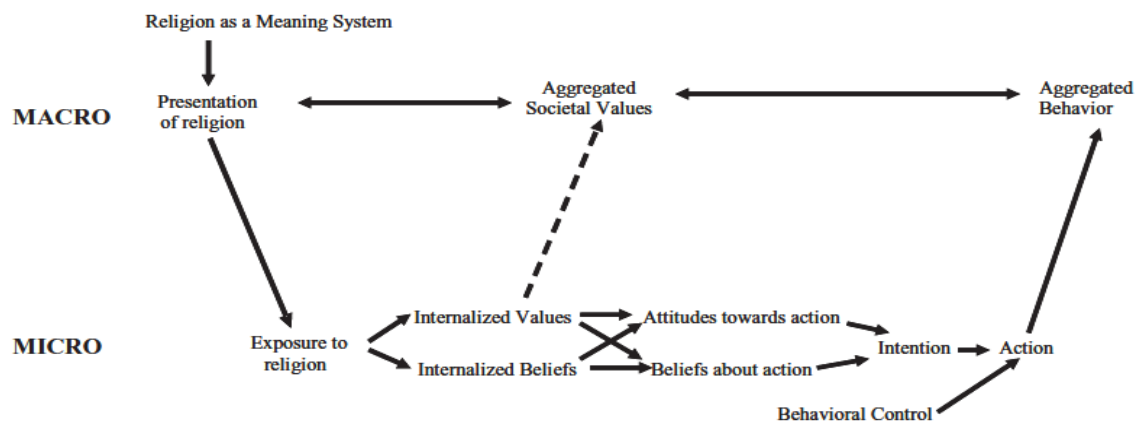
Religion as a Meaning System

MACRO

Presentation of religion

Aggregated Societal Values

Aggregated Behavior

MICRO

Exposure to religion

Internalized Values

Internalized Beliefs

Attitudes towards action

Beliefs about action

Intention

Action

Behavioral Control